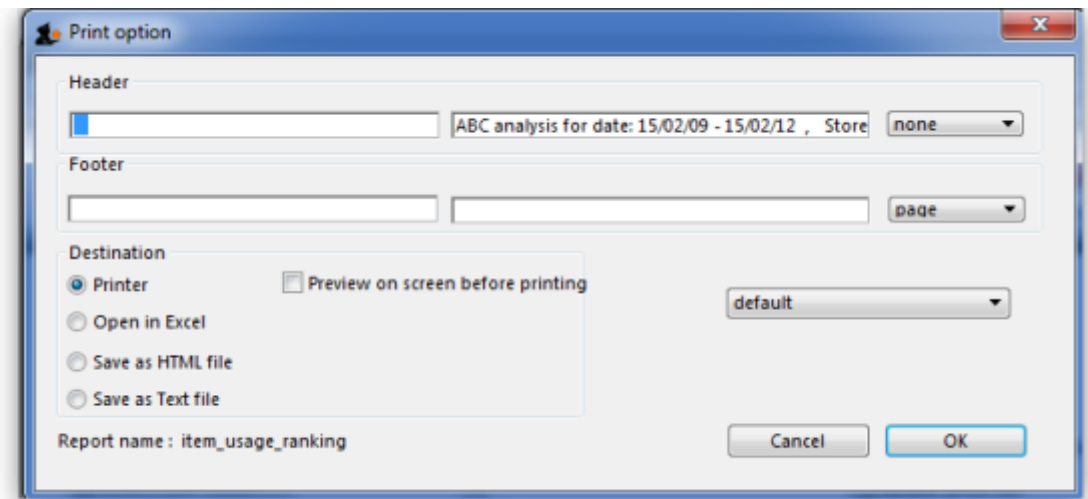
Print option

Header

ABC analysis for date: 15/02/09 - 15/02/12 , Store

none

Footer

page

Destination

Printer

Preview on screen before printing

Open in Excel

Save as HTML file

Save as Text file

default

Report name : item_usage_ranking

Cancel

OK